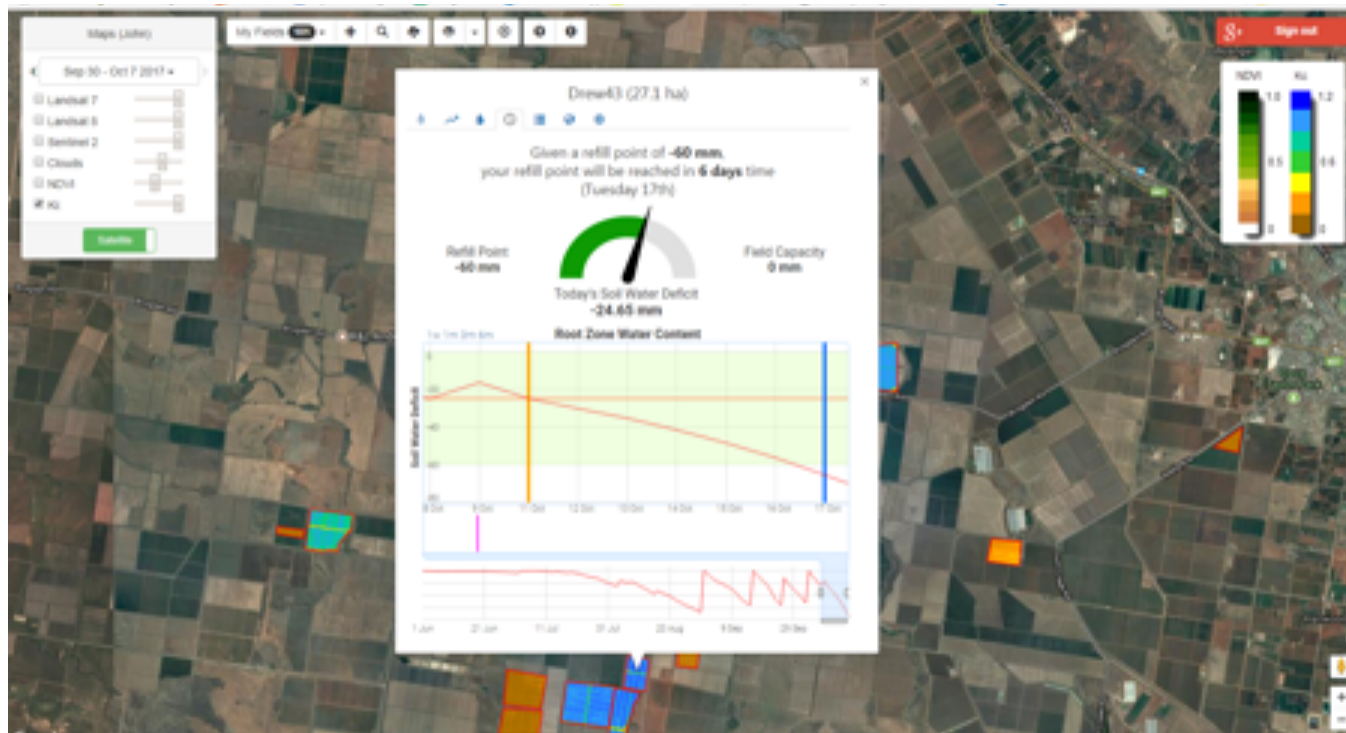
Maps (Jofer)

Sep 30 - Oct 7 2017

Landsat 7

Landsat 8

Sentinel 2

Clouds

NDVI

Kc

Satellite

My Fields

Sign out

NDVI

1.0

0.5

0

Kc

1.2

0.6

0

Drew43 (27.1 ha)

Given a refill point of **-60 mm**, your refill point will be reached in **6 days** time (Tuesday 17th)

Refill Point
-60 mm

Field Capacity
0 mm

Today's Soil Water Deficit
-24.65 mm

Root Zone Water Content

1w 1m 3m 6m

Soil Water Deficit

0

-20

-40

-60

-80

8 Oct

9 Oct

11 Oct

12 Oct

13 Oct

14 Oct

15 Oct

16 Oct

17 Oct

1 Jun

21 Jun

11 Jul

31 Jul

20 Aug

9 Sep

29 Sep

+

−